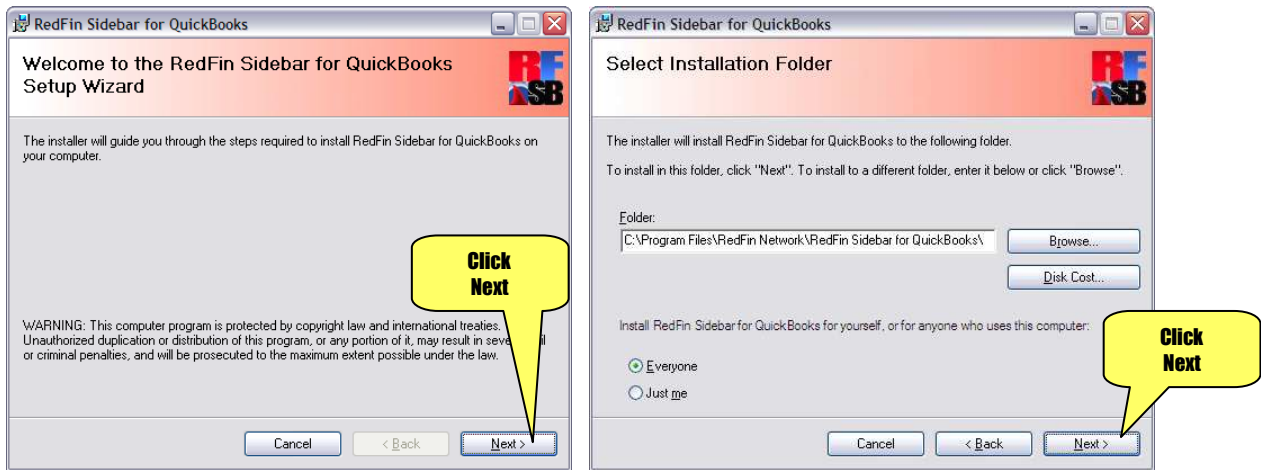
RedFin Sidebar for QuickBooks

Welcome to the RedFin Sidebar for QuickBooks Setup Wizard

RF SB

The installer will guide you through the steps required to install RedFin Sidebar for QuickBooks on your computer.

Click Next

WARNING: This computer program is protected by copyright law and international treaties. Unauthorized duplication or distribution of this program, or any portion of it, may result in seve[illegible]l or criminal penalties, and will be prosecuted to the maximum extent possible under the law.

Cancel | < Back | Next >

RedFin Sidebar for QuickBooks

Select Installation Folder

RF SB

The installer will install RedFin Sidebar for QuickBooks to the following folder.

To install in this folder, click "Next". To install to a different folder, enter it below or click "Browse".

Folder:
C:\Program Files\RedFin Network\RedFin Sidebar for QuickBooks\

Browse...

Disk Cost...

Install RedFin Sidebar for QuickBooks for yourself, or for anyone who uses this computer:

Everyone

Just me

Click Next

Cancel | < Back | Next >